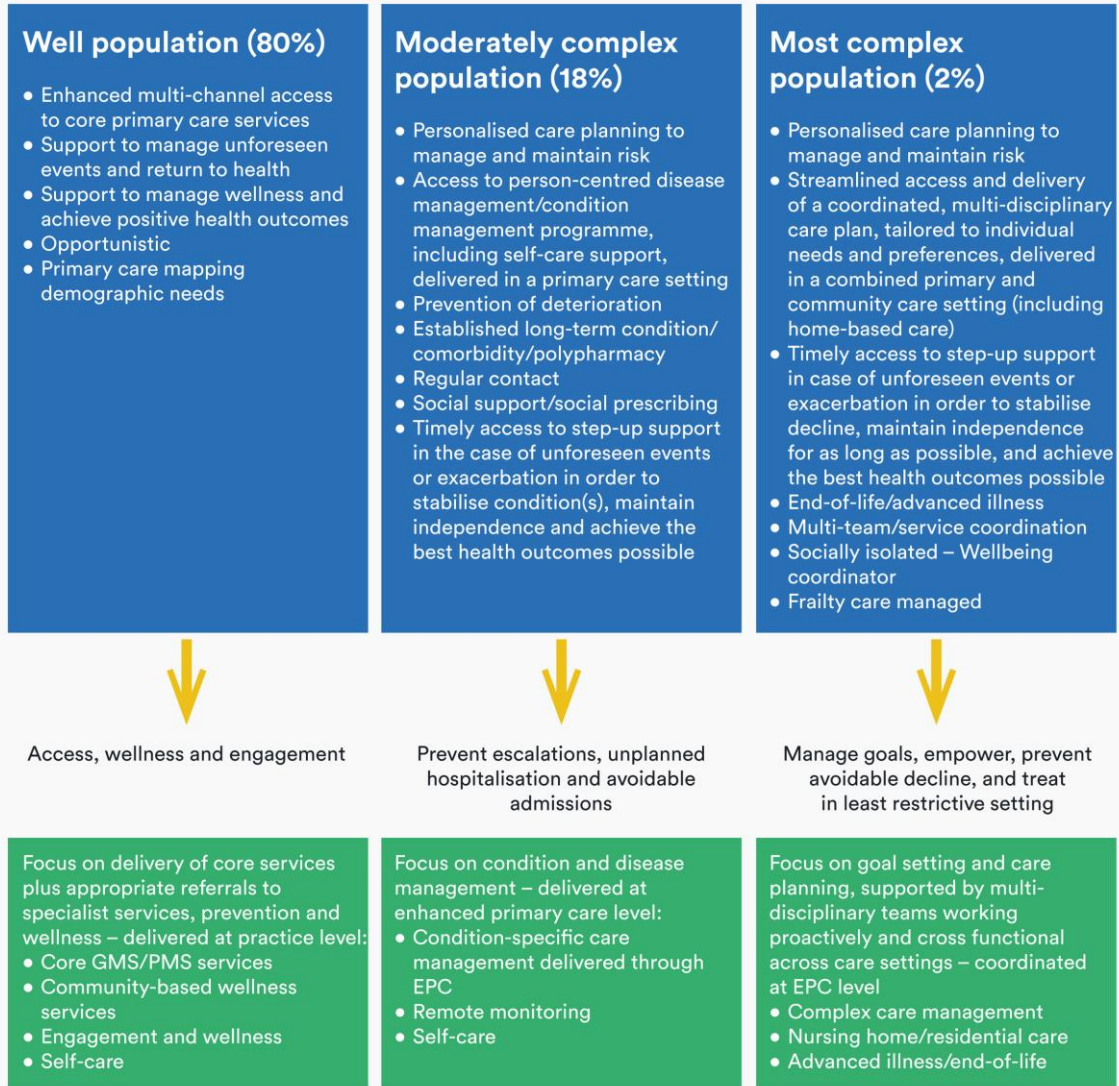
Well population (80%)

- Enhanced multi-channel access to core primary care services
- Support to manage unforeseen events and return to health
- Support to manage wellness and achieve positive health outcomes
- Opportunistic
- Primary care mapping demographic needs

Access, wellness and engagement

Focus on delivery of core services plus appropriate referrals to specialist services, prevention and wellness – delivered at practice level:
- Core GMS/PMS services
- Community-based wellness services
- Engagement and wellness
- Self-care

Moderately complex population (18%)

- Personalised care planning to manage and maintain risk
- Access to person-centred disease management/condition management programme, including self-care support, delivered in a primary care setting
- Prevention of deterioration
- Established long-term condition/ comorbidity/polypharmacy
- Regular contact
- Social support/social prescribing
- Timely access to step-up support in the case of unforeseen events or exacerbation in order to stabilise condition(s), maintain independence and achieve the best health outcomes possible

Prevent escalations, unplanned hospitalisation and avoidable admissions

Focus on condition and disease management – delivered at enhanced primary care level:
- Condition-specific care management delivered through EPC
- Remote monitoring
- Self-care

Most complex population (2%)

- Personalised care planning to manage and maintain risk
- Streamlined access and delivery of a coordinated, multi-disciplinary care plan, tailored to individual needs and preferences, delivered in a combined primary and community care setting (including home-based care)
- Timely access to step-up support in case of unforeseen events or exacerbation in order to stabilise decline, maintain independence for as long as possible, and achieve the best health outcomes possible
- End-of-life/advanced illness
- Multi-team/service coordination
- Socially isolated – Wellbeing coordinator
- Frailty care managed

Manage goals, empower, prevent avoidable decline, and treat in least restrictive setting

Focus on goal setting and care planning, supported by multi-disciplinary teams working proactively and cross functional across care settings – coordinated at EPC level
- Complex care management
- Nursing home/residential care
- Advanced illness/end-of-life